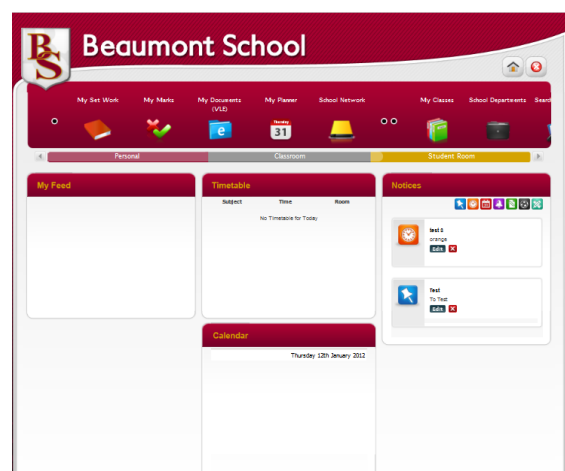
BS Beaumont School

My Set Work
My Marks
My Documents (VLE)
My Planner
School Network
My Classes
School Departments
Searc

Thursday
31

Personal
Classroom
Student Room

My Feed

Timetable

| Subject | Time | Room |
|---|---|---|

No Timetable for Today

Calendar

Thursday 12th January 2012

Notices

test 5
orange
Edit

Test
To Test
Edit